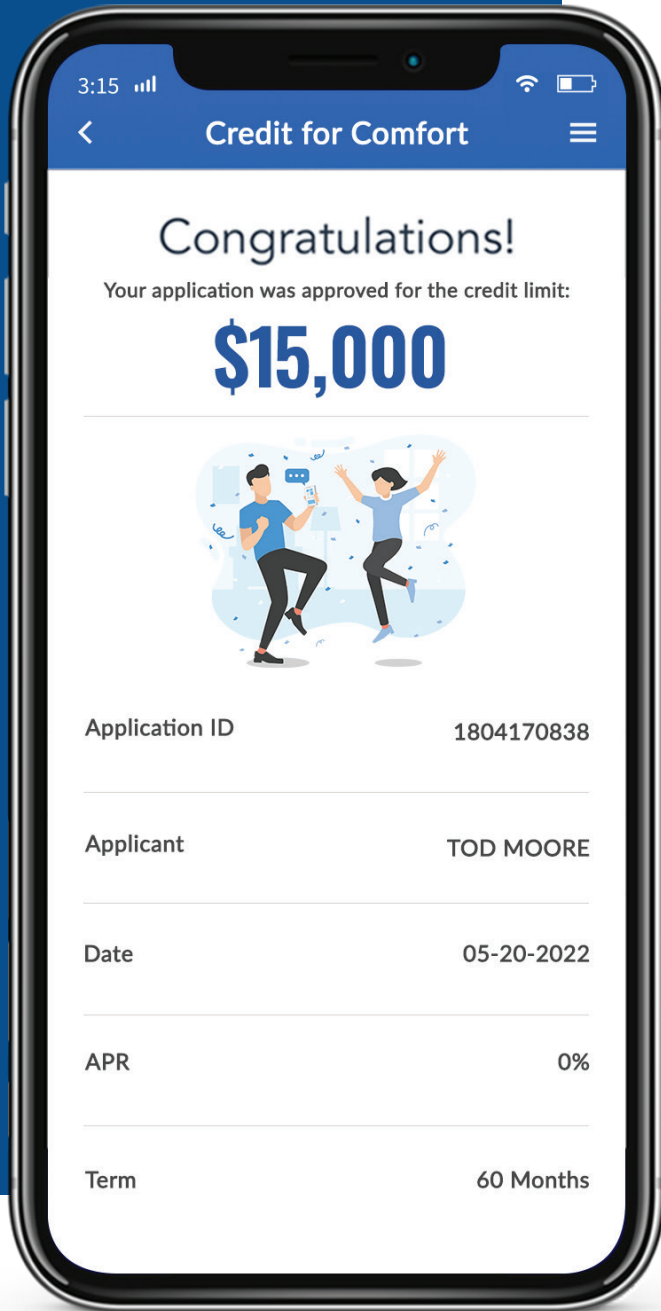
3:15

Credit for Comfort

Congratulations!

Your application was approved for the credit limit:

$15,000

| | |
|---|---|
| Application ID | 1804170838 |
| Applicant | TOD MOORE |
| Date | 05-20-2022 |
| APR | 0% |
| Term | 60 Months |